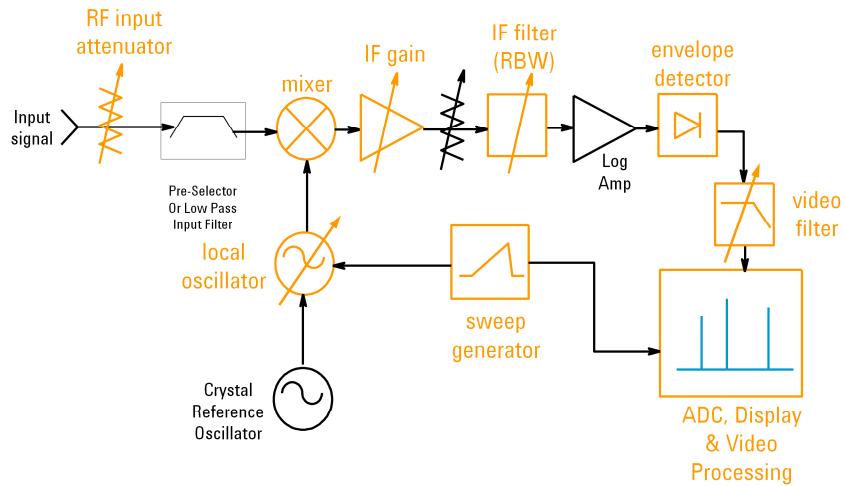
RF input attenuator

IF gain

IF filter (RBW)

envelope detector

Input signal

mixer

Log Amp

Pre-Selector Or Low Pass Input Filter

video filter

local oscillator

sweep generator

Crystal Reference Oscillator

ADC, Display & Video Processing